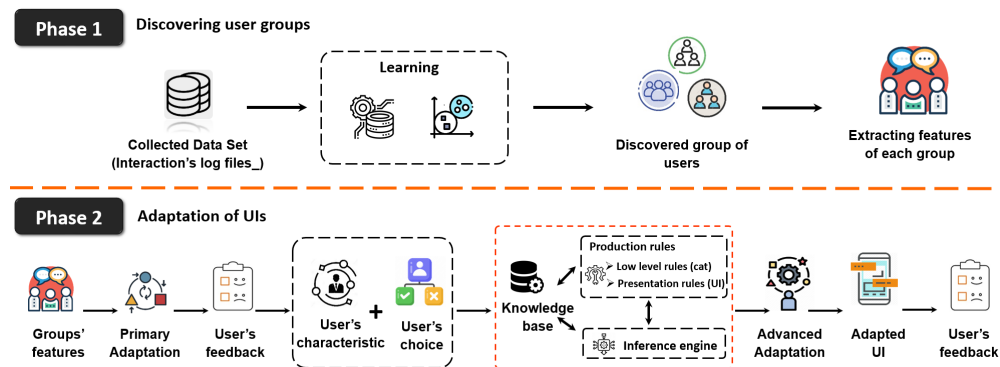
Phase 1 Discovering user groups

Collected Data Set (Interaction's log files_)

Learning

Discovered group of users

Extracting features of each group

Phase 2 Adaptation of UIs

Groups' features

Primary Adaptation

User's feedback

User's characteristic

+

User's choice

Knowledge base

Production rules

Low level rules (cat)

Presentation rules (UI)

Inference engine

Advanced Adaptation

Adapted UI

User's feedback